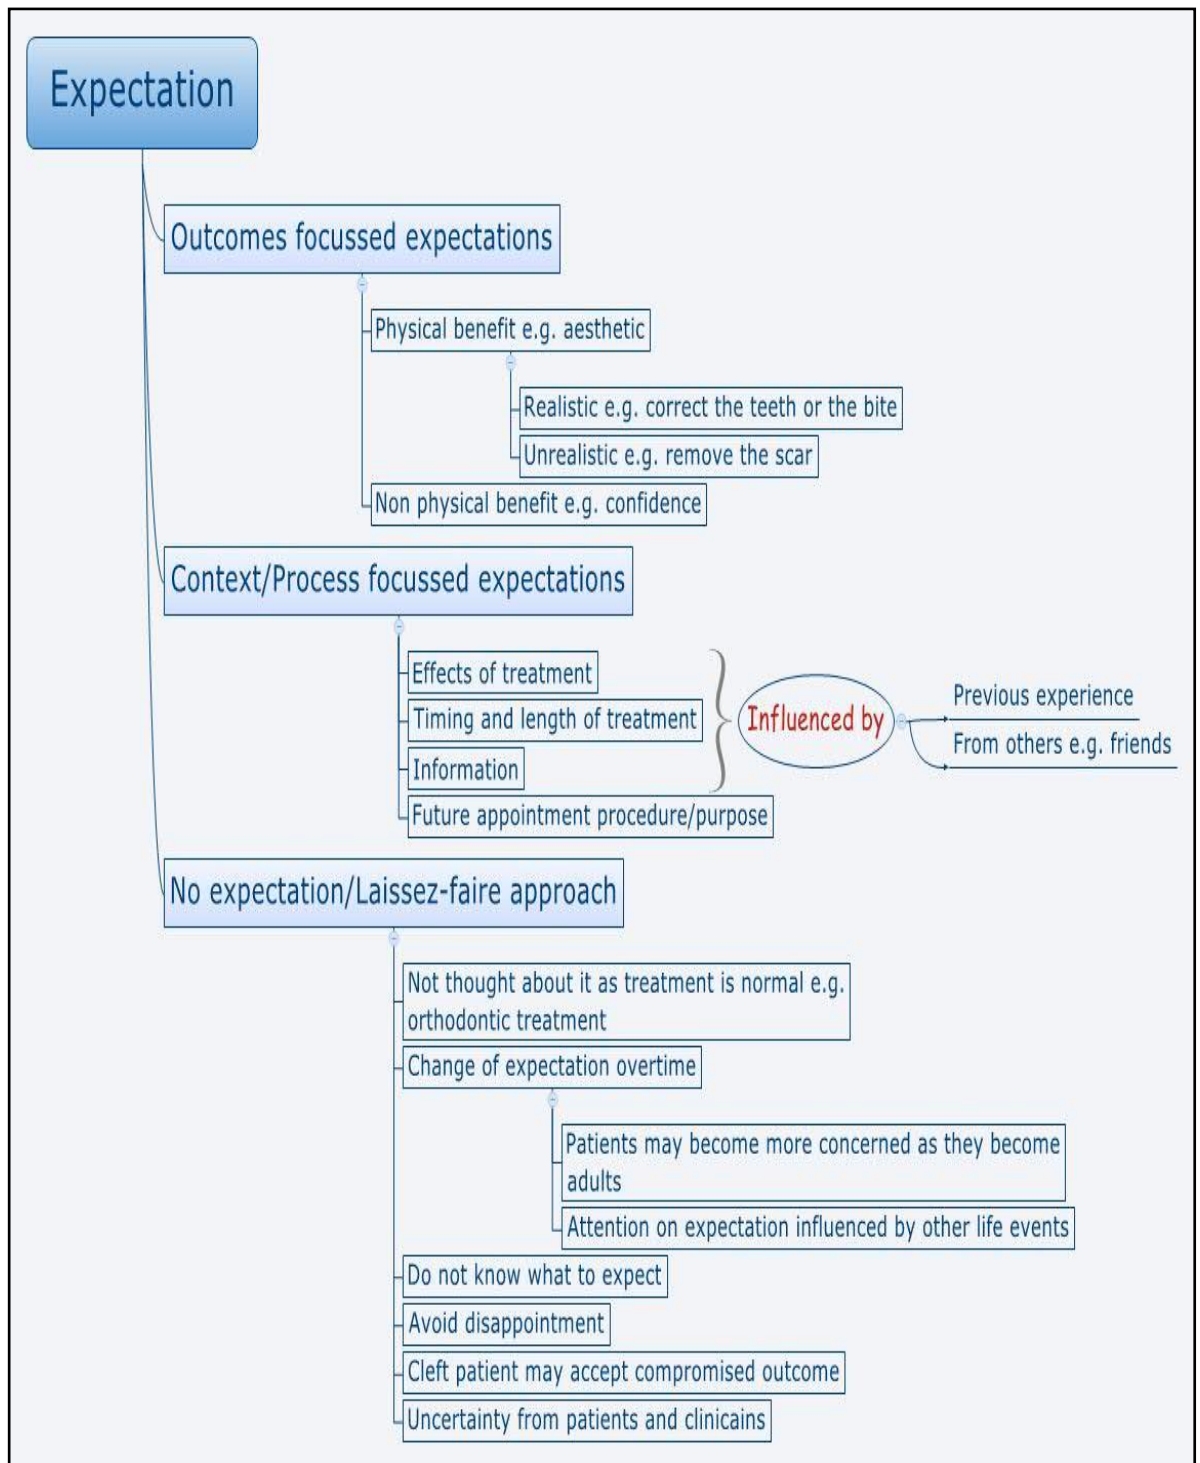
Expectation

Outcomes focussed expectations

Physical benefit e.g. aesthetic

Realistic e.g. correct the teeth or the bite

Unrealistic e.g. remove the scar

Non physical benefit e.g. confidence

Context/Process focussed expectations

Effects of treatment

Timing and length of treatment

Information

Future appointment procedure/purpose

Influenced by

Previous experience

From others e.g. friends

No expectation/Laissez-faire approach

Not thought about it as treatment is normal e.g. orthodontic treatment

Change of expectation overtime

Patients may become more concerned as they become adults

Attention on expectation influenced by other life events

Do not know what to expect

Avoid disappointment

Cleft patient may accept compromised outcome

Uncertainty from patients and clinicains